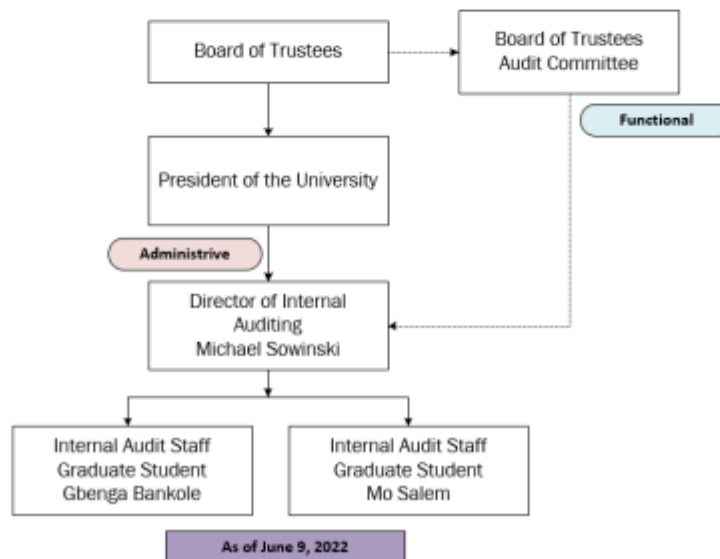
Board of Trustees

Board of Trustees Audit Committee

Functional

President of the University

Administrive

Director of Internal Auditing
Michael Sowinski

Internal Audit Staff
Graduate Student
Gbenga Bankole

Internal Audit Staff
Graduate Student
Mo Salem

As of June 9, 2022